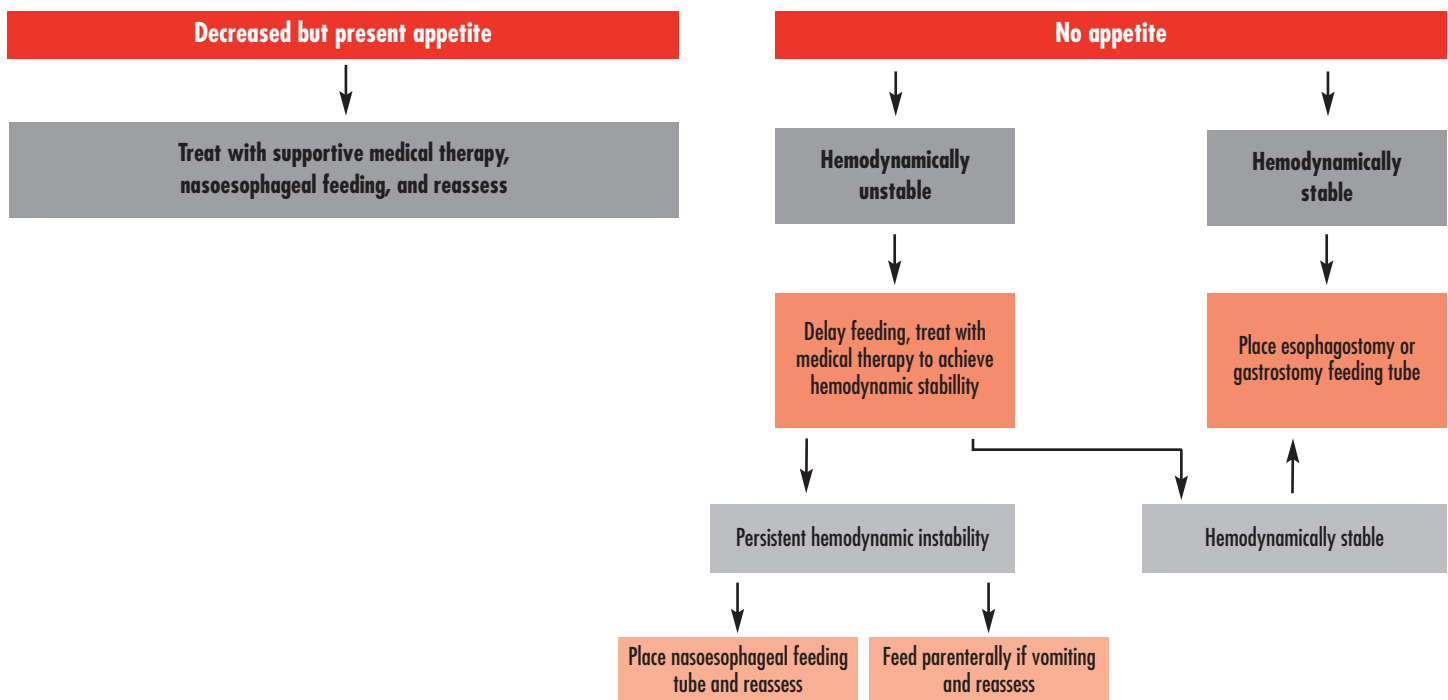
Decreased but present appetite

Treat with supportive medical therapy, nasoesophageal feeding, and reassess

No appetite

Hemodynamically unstable

Hemodynamically stable

Delay feeding, treat with medical therapy to achieve hemodynamic stabillity

Place esophagostomy or gastrostomy feeding tube

Persistent hemodynamic instability

Hemodynamically stable

Place nasoesophageal feeding tube and reassess

Feed parenterally if vomiting and reassess